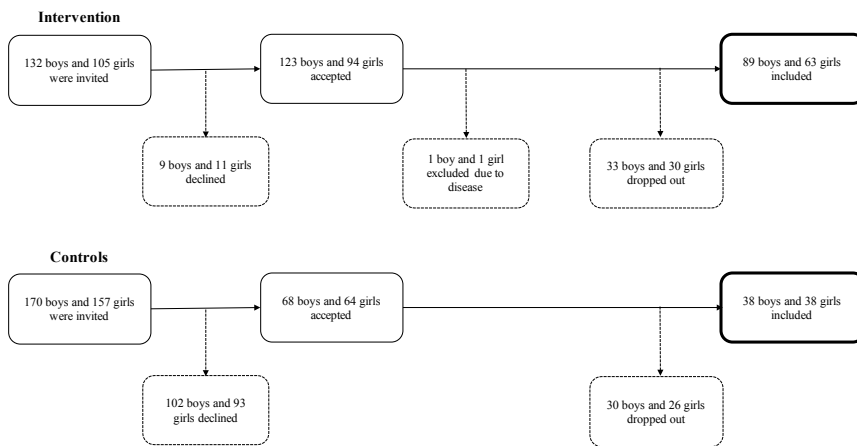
Intervention

132 boys and 105 girls were invited

123 boys and 94 girls accepted

89 boys and 63 girls included

9 boys and 11 girls declined

1 boy and 1 girl excluded due to disease

33 boys and 30 girls dropped out

Controls

170 boys and 157 girls were invited

68 boys and 64 girls accepted

38 boys and 38 girls included

102 boys and 93 girls declined

30 boys and 26 girls dropped out